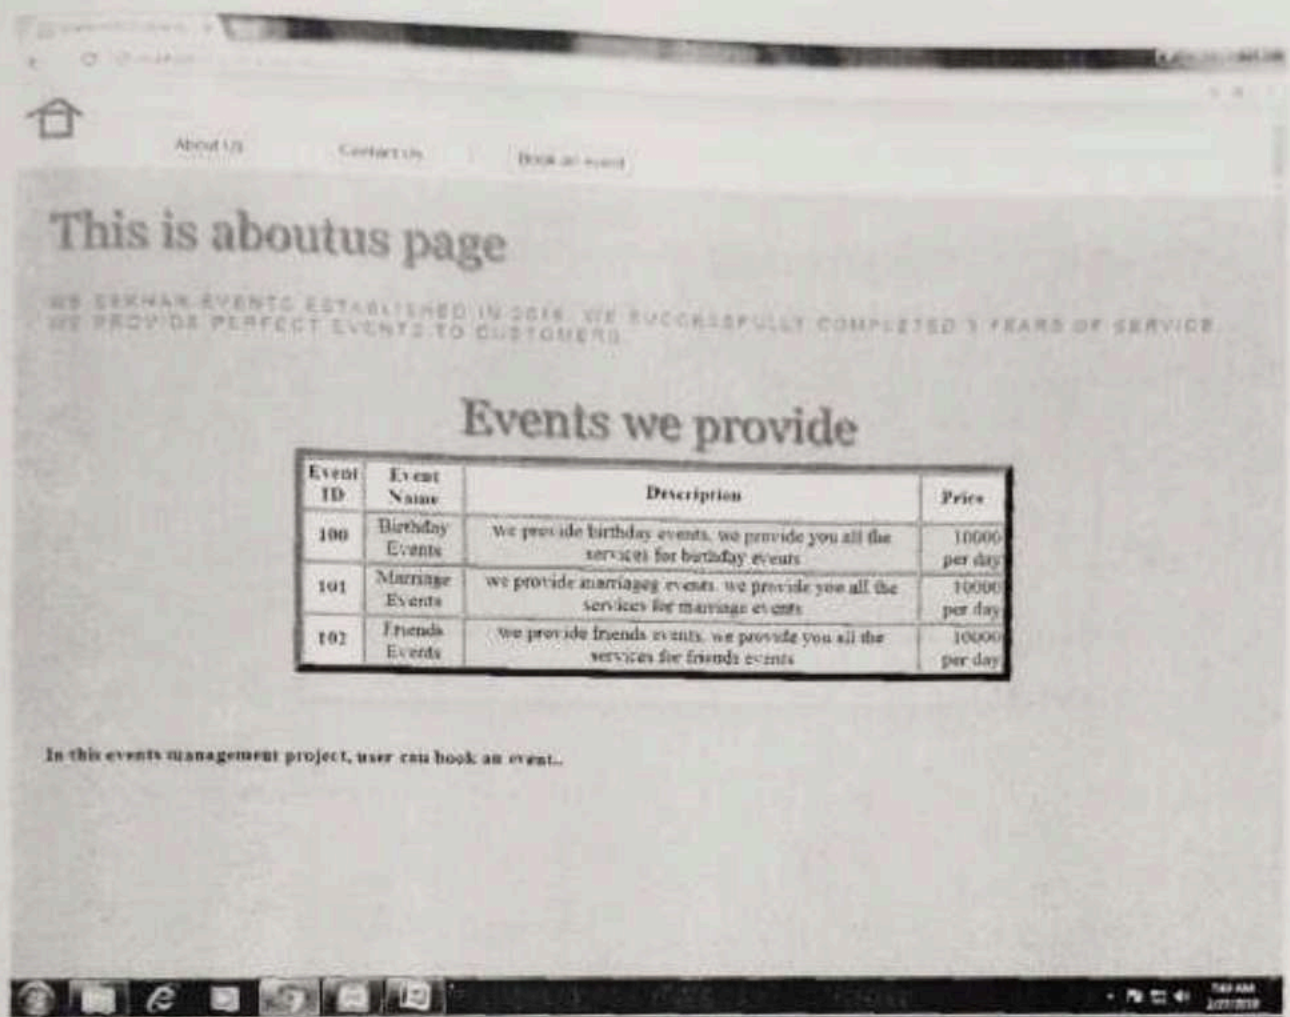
About Us

Contact us

Book an event

This is aboutus page

WE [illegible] EVENTS ESTABLISHED IN 2016. WE SUCCESSFULLY COMPLETED 3 YEARS OF SERVICE
WE PROVIDE PERFECT EVENTS TO CUSTOMERS

Events we provide

| Event ID | Event Name | Description | Price |
|---|---|---|---|
| 100 | Birthday Events | we provide birthday events. we provide you all the services for birthday events | 10000 per day |
| 101 | Marriage Events | we provide marriageg events. we provide you all the services for marriage events | 10000 per day |
| 102 | Friends Events | we provide friends events. we provide you all the services for friends events | 10000 per day |

In this events management project, user can book an event..